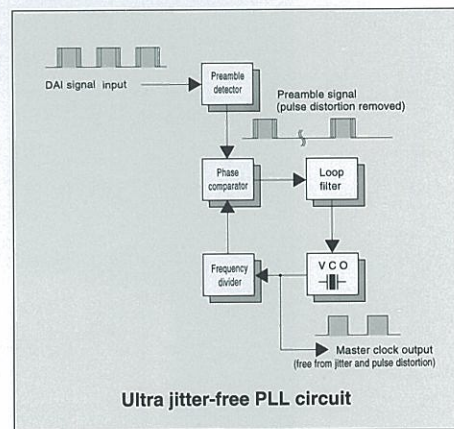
DAI signal input

Preamble detector

Preamble signal (pulse distortion removed)

Phase comparator

Loop filter

VCO

Frequency divider

Master clock output (free from jitter and pulse distortion)

Ultra jitter-free PLL circuit